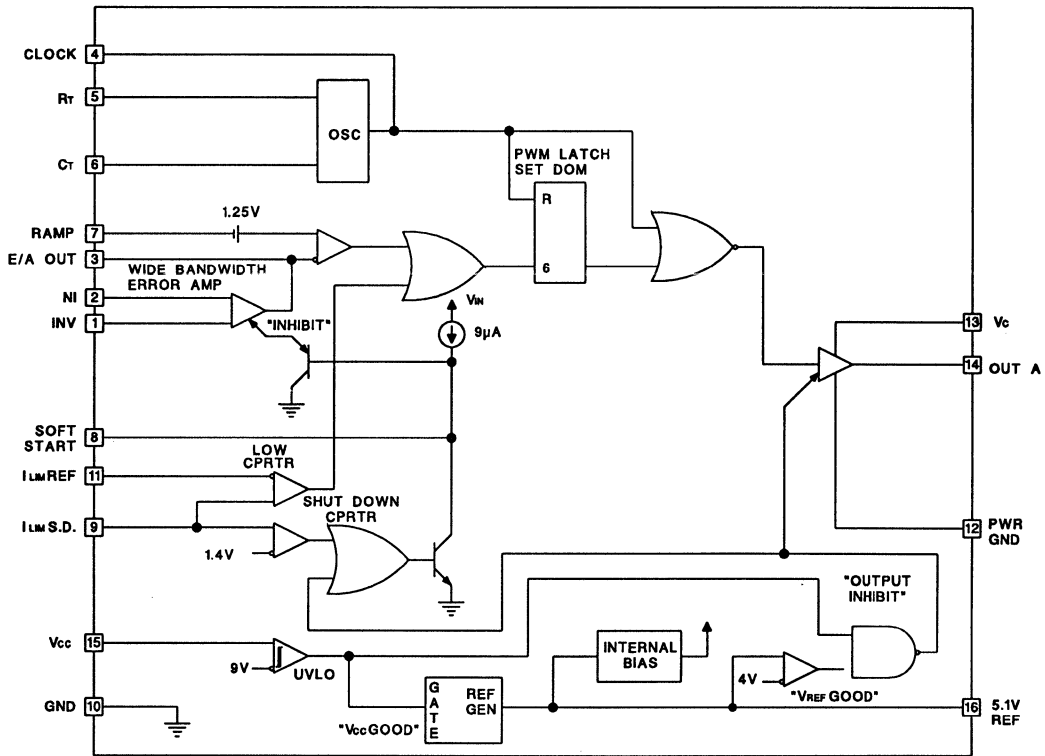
CLOCK 4
RT 5
CT 6
RAMP 7
E/A OUT 3
NI 2
INV 1
SOFT START 8
ILIM REF 11
ILIM S.D. 9
Vcc 15
GND 10

OSC
PWM LATCH SET DOM
R
6
1.25V
WIDE BANDWIDTH ERROR AMP
"INHIBIT"
VIN
9µA
LOW CPRTR
SHUT DOWN CPRTR
1.4V
9V
UVLO
"VccGOOD"
GATE
REF GEN
INTERNAL BIAS
4V
"VREF GOOD"
"OUTPUT INHIBIT"

13 Vc
14 OUT A
12 PWR GND
16 5.1V REF